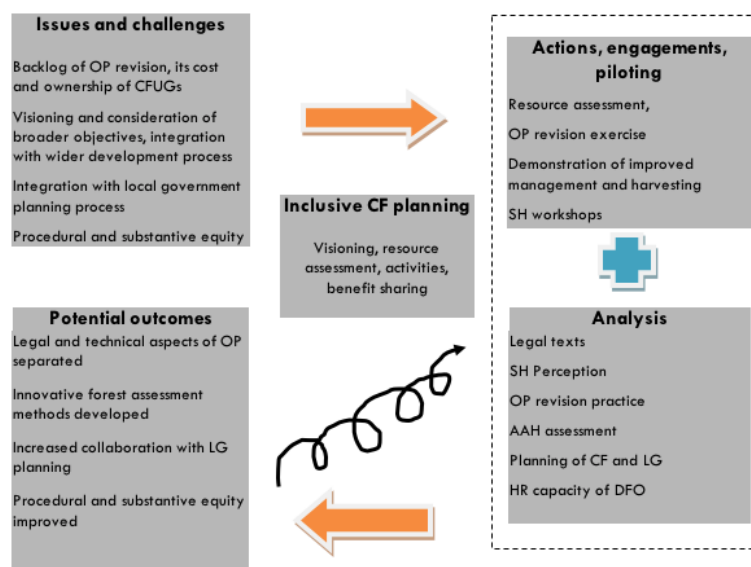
Issues and challenges

Backlog of OP revision, its cost and ownership of CFUGs

Visioning and consideration of broader objectives, integration with wider development process

Integration with local government planning process

Procedural and substantive equity

Actions, engagements, piloting

Resource assessment,

OP revision exercise

Demonstration of improved management and harvesting

SH workshops

Inclusive CF planning

Visioning, resource assessment, activities, benefit sharing

Potential outcomes

Legal and technical aspects of OP separated

Innovative forest assessment methods developed

Increased collaboration with LG planning

Procedural and substantive equity improved

Analysis

Legal texts

SH Perception

OP revision practice

AAH assessment

Planning of CF and LG

HR capacity of DFO